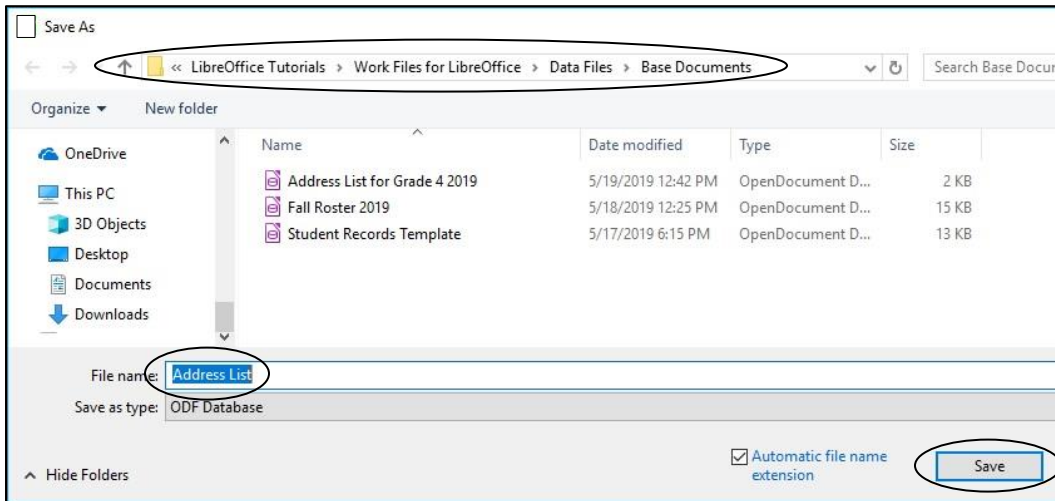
Save As

« LibreOffice Tutorials › Work Files for LibreOffice › Data Files › Base Documents

Search Base Docur

Organize ▾ New folder

OneDrive
This PC
3D Objects
Desktop
Documents
Downloads

| Name | Date modified | Type | Size |
|---|---|---|---|
| Address List for Grade 4 2019 | 5/19/2019 12:42 PM | OpenDocument D... | 2 KB |
| Fall Roster 2019 | 5/18/2019 12:25 PM | OpenDocument D... | 15 KB |
| Student Records Template | 5/17/2019 6:15 PM | OpenDocument D... | 13 KB |

File name: Address List

Save as type: ODF Database

Automatic file name extension

Save

^ Hide Folders